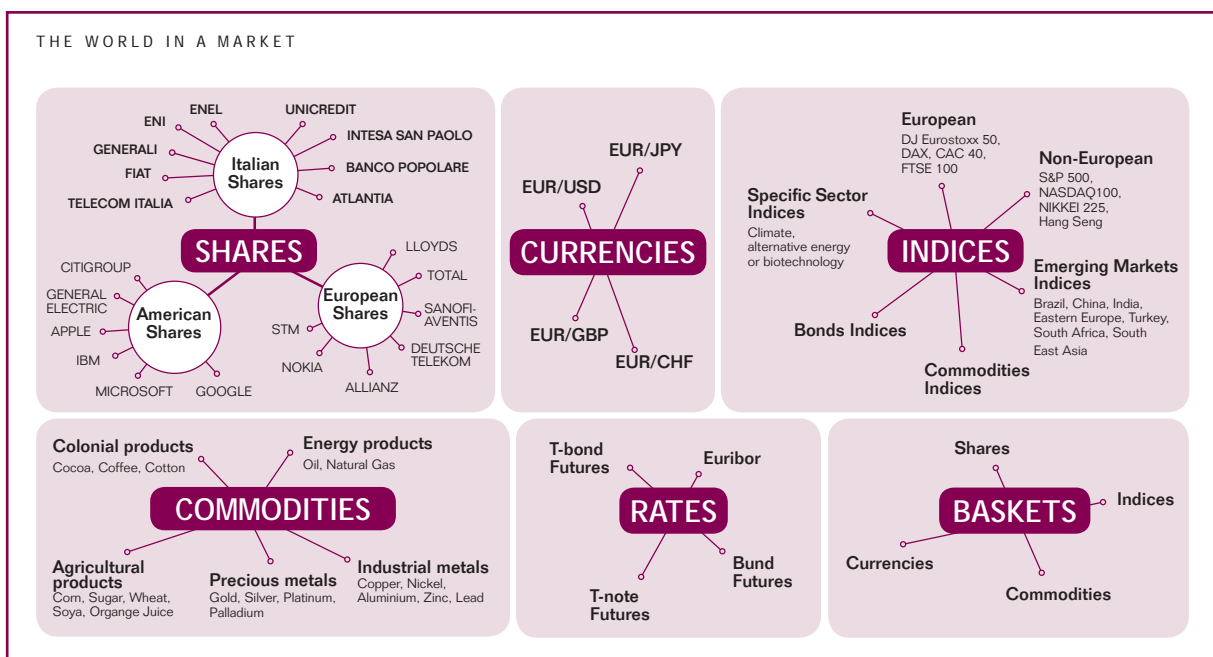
THE WORLD IN A MARKET

ENEL
UNICREDIT
ENI
INTESA SAN PAOLO
GENERALI
Italian Shares
BANCO POPOLARE
FIAT
ATLANTIA
TELECOM ITALIA

SHARES

LLOYDS
CITIGROUP
TOTAL
GENERAL ELECTRIC
European Shares
SANOFI-AVENTIS
APPLE
American Shares
STM
DEUTSCHE TELEKOM
IBM
NOKIA
ALLIANZ
MICROSOFT
GOOGLE

EUR/JPY
EUR/USD
CURRENCIES
EUR/GBP
EUR/CHF

European
DJ Eurostoxx 50, DAX, CAC 40, FTSE 100

Non-European
S&P 500, NASDAQ100, NIKKEI 225, Hang Seng

Specific Sector Indices
Climate, alternative energy or biotechnology

INDICES

Emerging Markets Indices
Brazil, China, India, Eastern Europe, Turkey, South Africa, South East Asia

Bonds Indices

Commodities Indices

Colonial products
Cocoa, Coffee, Cotton

Energy products
Oil, Natural Gas

COMMODITIES

Agricultural products
Corn, Sugar, Wheat, Soya, Organge Juice

Precious metals
Gold, Silver, Platinum, Palladium

Industrial metals
Copper, Nickel, Aluminium, Zinc, Lead

T-bond Futures
Euribor
RATES
Bund Futures
T-note Futures

Shares
Indices
BASKETS
Currencies
Commodities